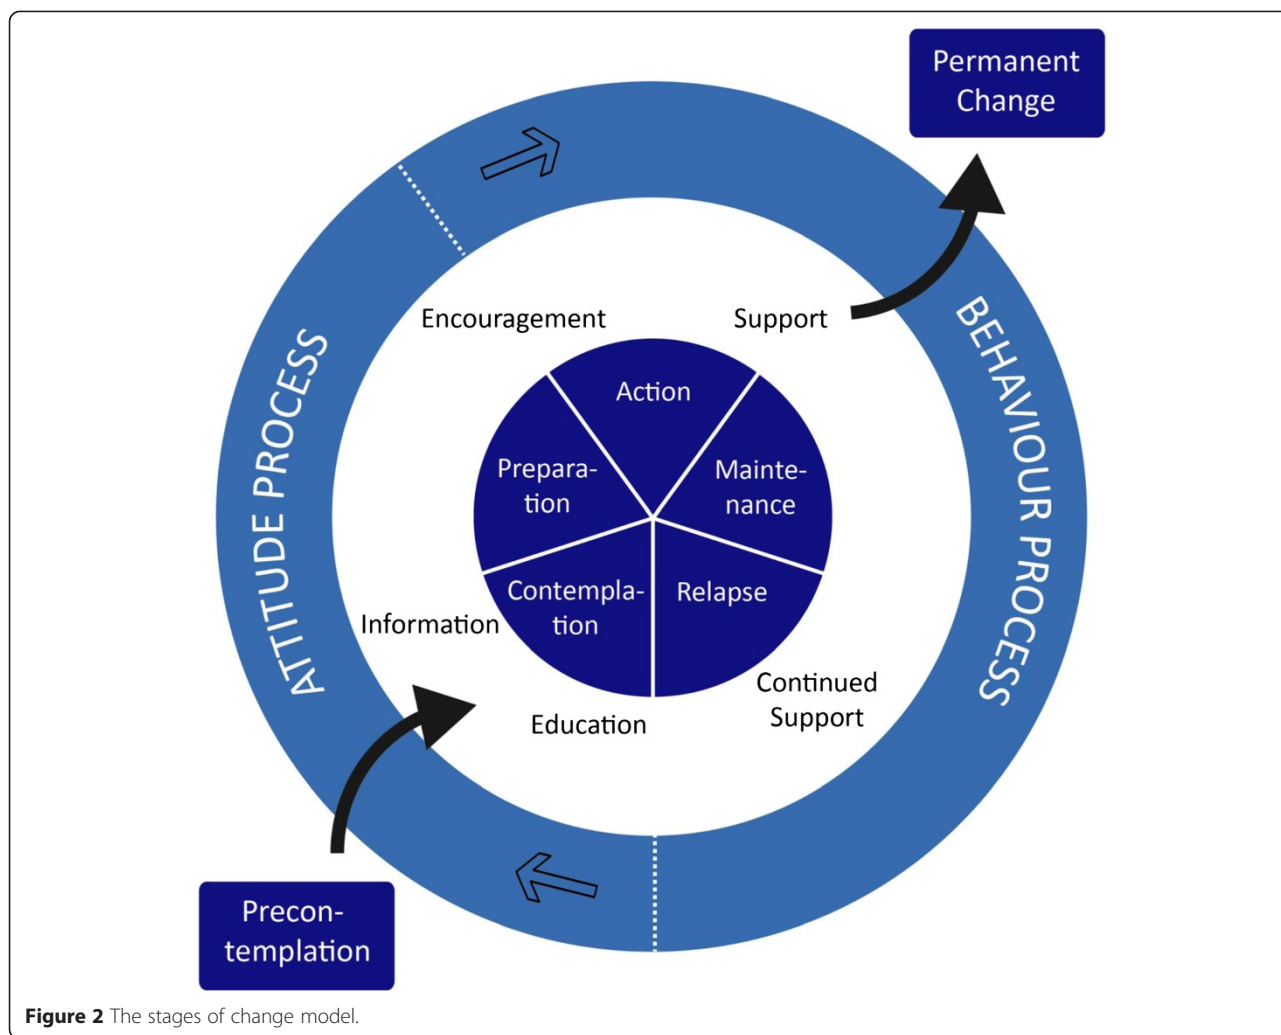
Permanent Change

Encouragement

Support

ATTITUDE PROCESS

BEHAVIOUR PROCESS

Action

Preparation

Maintenance

Contemplation

Relapse

Information

Continued Support

Education

Precontemplation

**Figure 2** The stages of change model.